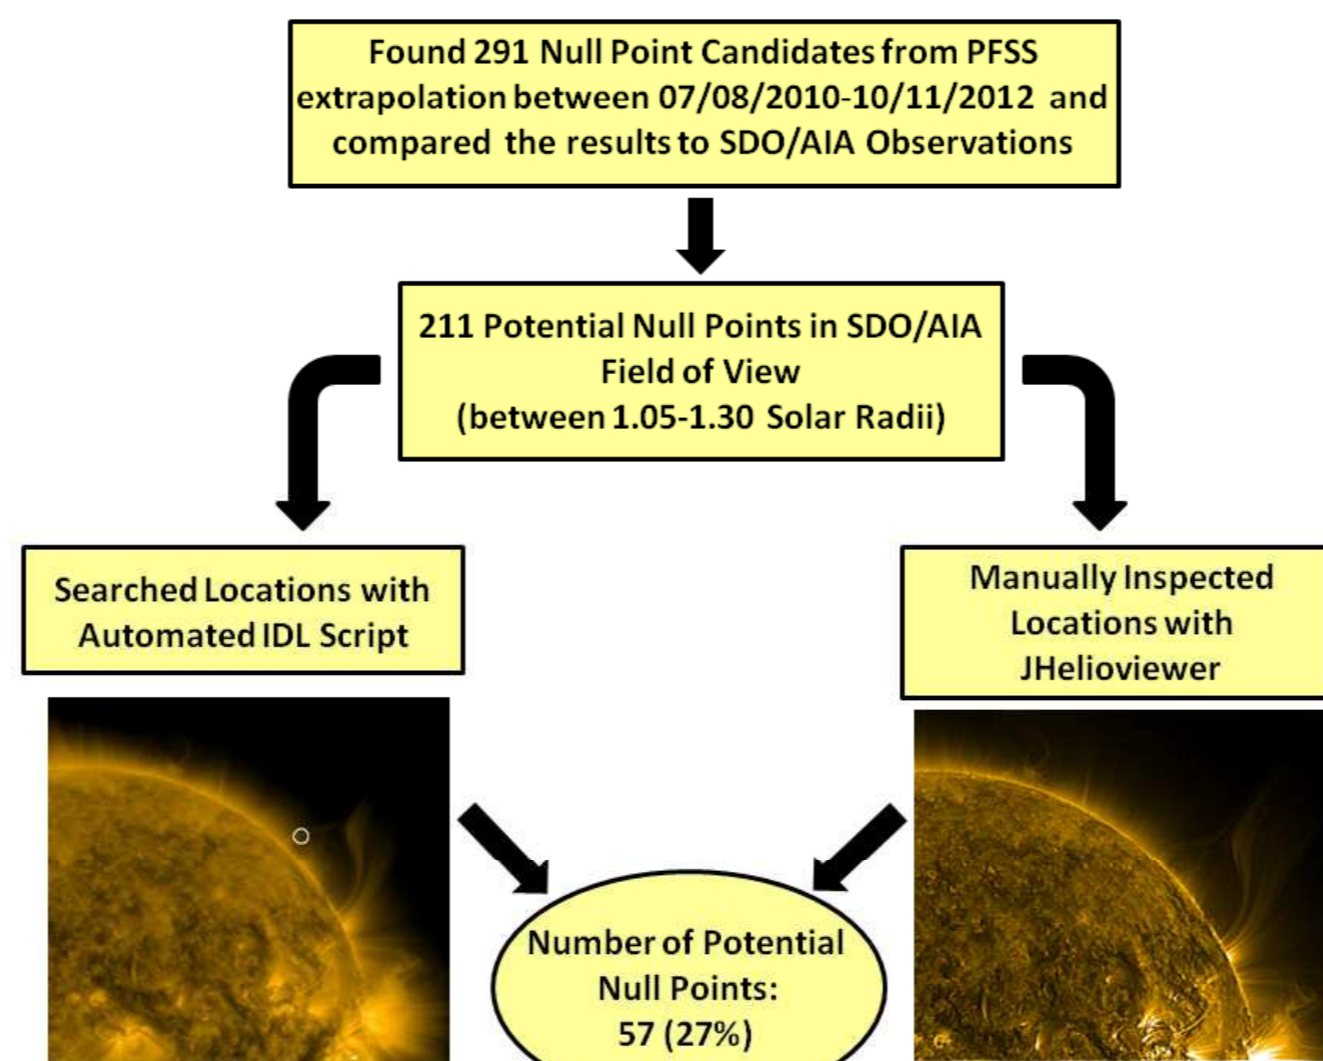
Found 291 Null Point Candidates from PFSS extrapolation between 07/08/2010-10/11/2012 and compared the results to SDO/AIA Observations

211 Potential Null Points in SDO/AIA Field of View (between 1.05-1.30 Solar Radii)

Searched Locations with Automated IDL Script

Manually Inspected Locations with JHelioviewer

Number of Potential Null Points: 57 (27%)